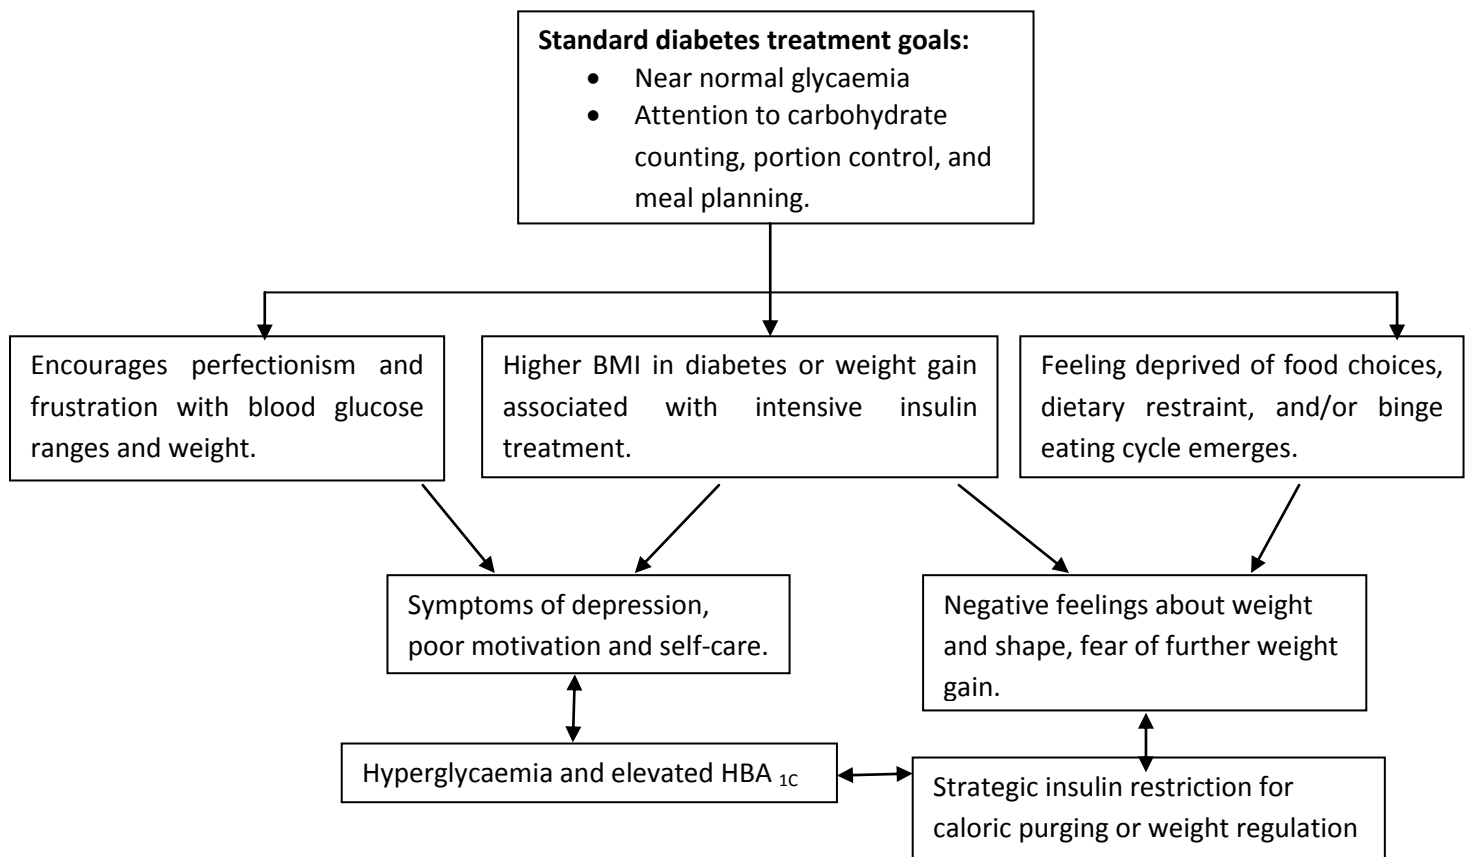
**Standard diabetes treatment goals:**
- Near normal glycaemia
- Attention to carbohydrate counting, portion control, and meal planning.

Encourages perfectionism and frustration with blood glucose ranges and weight.

Higher BMI in diabetes or weight gain associated with intensive insulin treatment.

Feeling deprived of food choices, dietary restraint, and/or binge eating cycle emerges.

Symptoms of depression, poor motivation and self-care.

Negative feelings about weight and shape, fear of further weight gain.

Hyperglycaemia and elevated HBA $_{1C}$

Strategic insulin restriction for caloric purging or weight regulation